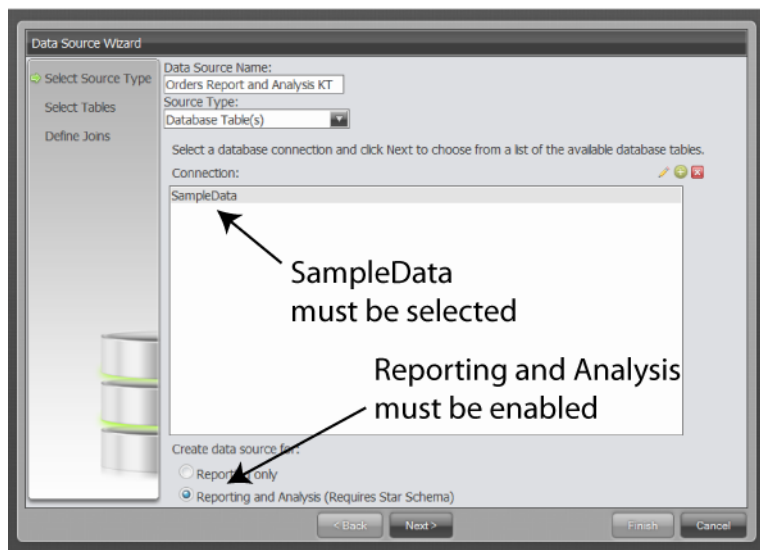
Data Source Wizard

Select Source Type

Select Tables

Define Joins

Data Source Name:

Orders Report and Analysis KT

Source Type:

Database Table(s)

Select a database connection and click Next to choose from a list of the available database tables.

Connection:

SampleData

SampleData must be selected

Reporting and Analysis must be enabled

Create data source for:

Repor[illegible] only

Reporting and Analysis (Requires Star Schema)

< Back

Next >

Finish

Cancel